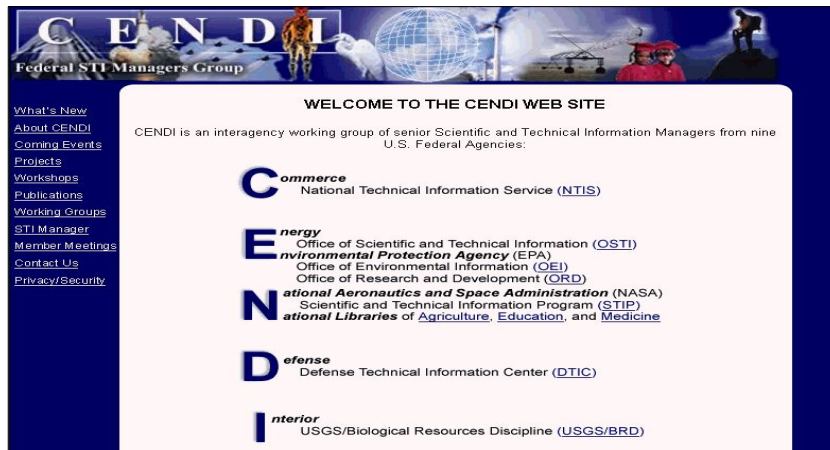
CENDI
Federal STI Managers Group

What's New
About CENDI
Coming Events
Projects
Workshops
Publications
Working Groups
STI Manager
Member Meetings
Contact Us
Privacy/Security

WELCOME TO THE CENDI WEB SITE

CENDI is an interagency working group of senior Scientific and Technical Information Managers from nine U.S. Federal Agencies:

Commerce
National Technical Information Service (NTIS)

Energy
Office of Scientific and Technical Information (OSTI)
Environmental Protection Agency (EPA)
Office of Environmental Information (OEI)
Office of Research and Development (ORD)

National Aeronautics and Space Administration (NASA)
Scientific and Technical Information Program (STIP)
National Libraries of Agriculture, Education, and Medicine

Defense
Defense Technical Information Center (DTIC)

Interior
USGS/Biological Resources Discipline (USGS/BRD)